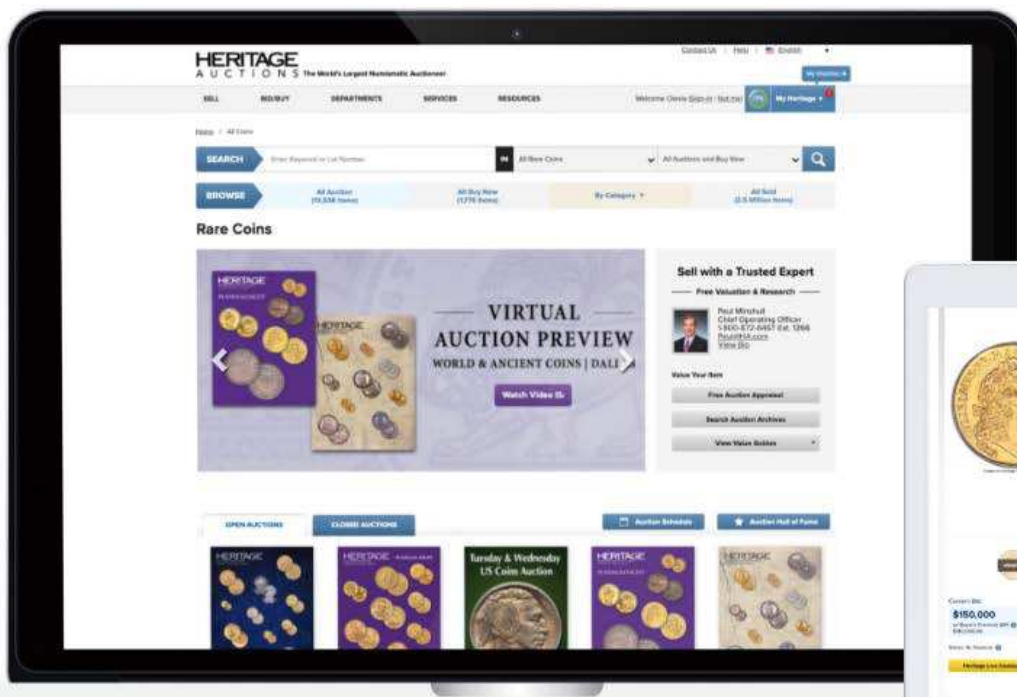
HERITAGE AUCTIONS The World's Largest Numismatic Auctioneer

Contact Us | Help | English

My Wishlist

SELL BID/BUY DEPARTMENTS SERVICES RESOURCES

Welcome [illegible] Sign-in | Not me | My Heritage

Home / All Coins

SEARCH Enter Keyword or Lot Number in All Rare Coins All Auctions and Buy Now

BROWSE All Auction (15,538 Items) All Buy Now (1,776 Items) By Category All Sold (2.5 Million Items)

Rare Coins

HERITAGE

HERITAGE

VIRTUAL AUCTION PREVIEW

WORLD & ANCIENT COINS | DALL

Watch Video

Sell with a Trusted Expert

Free Valuation & Research

Paul Minshull
Chief Operating Officer
1-800-872-6467 Ext. 1266
Paul@HA.com
View Bio

Value Your Item

Free Auction Appraisal

Search Auction Archives

View Value Guides

OPEN AUCTIONS CLOSED AUCTIONS

Auction Schedule Auction Hall of Fame

HERITAGE HERITAGE Tuesday & Wednesday US Coin Auction HERITAGE HERITAGE

Current Bid:
$150,000

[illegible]